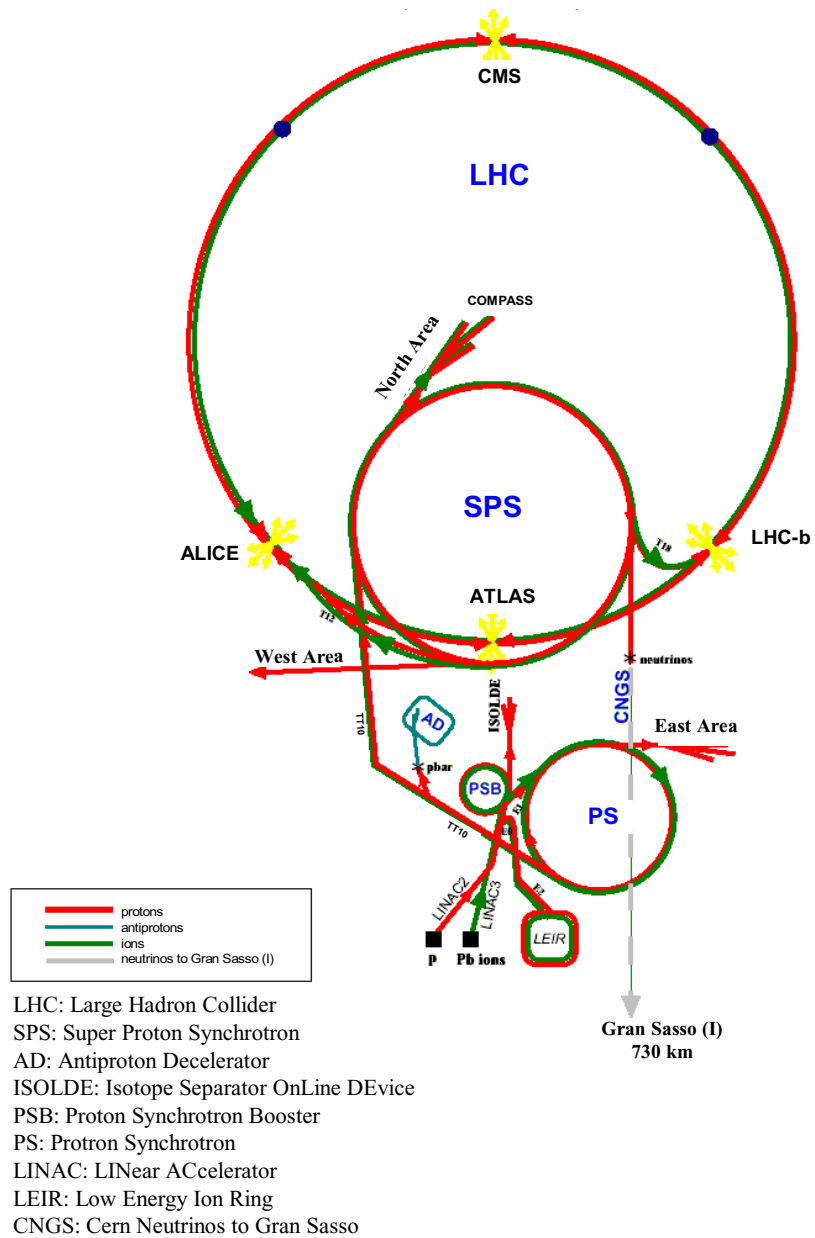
CMS

LHC

COMPASS

North Area

SPS

ALICE

LHC-b

T18

ATLAS

T12

West Area

neutrinos

CNGS

ISOLDE

AD

TT10

pbar

East Area

PSB

PS

E1

E0

TT10

LINAC2

LINAC3

E2

LEIR

P

Pb ions

Gran Sasso (I)
730 km

protons
antiprotons
ions
neutrinos to Gran Sasso (I)

LHC: Large Hadron Collider
SPS: Super Proton Synchrotron
AD: Antiproton Decelerator
ISOLDE: Isotope Separator OnLine DEvice
PSB: Proton Synchrotron Booster
PS: Protron Synchrotron
LINAC: LINear ACcelerator
LEIR: Low Energy Ion Ring
CNGS: Cern Neutrinos to Gran Sasso